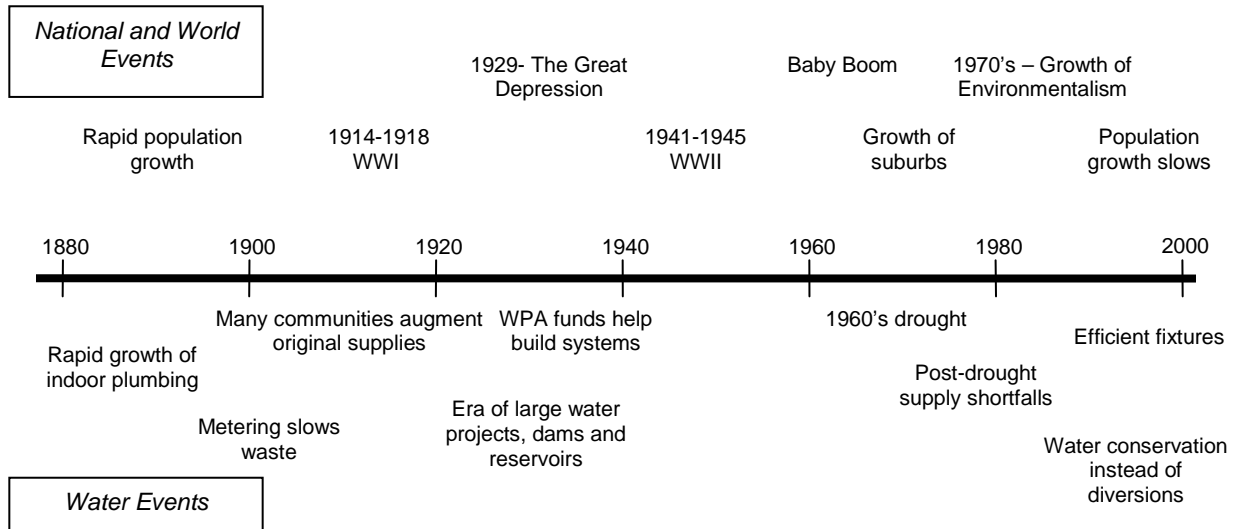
National and World Events

1929- The Great Depression

Baby Boom

1970's – Growth of Environmentalism

Rapid population growth

1914-1918 WWI

1941-1945 WWII

Growth of suburbs

Population growth slows

1880 1900 1920 1940 1960 1980 2000

Many communities augment original supplies

WPA funds help build systems

1960's drought

Efficient fixtures

Rapid growth of indoor plumbing

Post-drought supply shortfalls

Era of large water projects, dams and reservoirs

Metering slows waste

Water conservation instead of diversions

Water Events